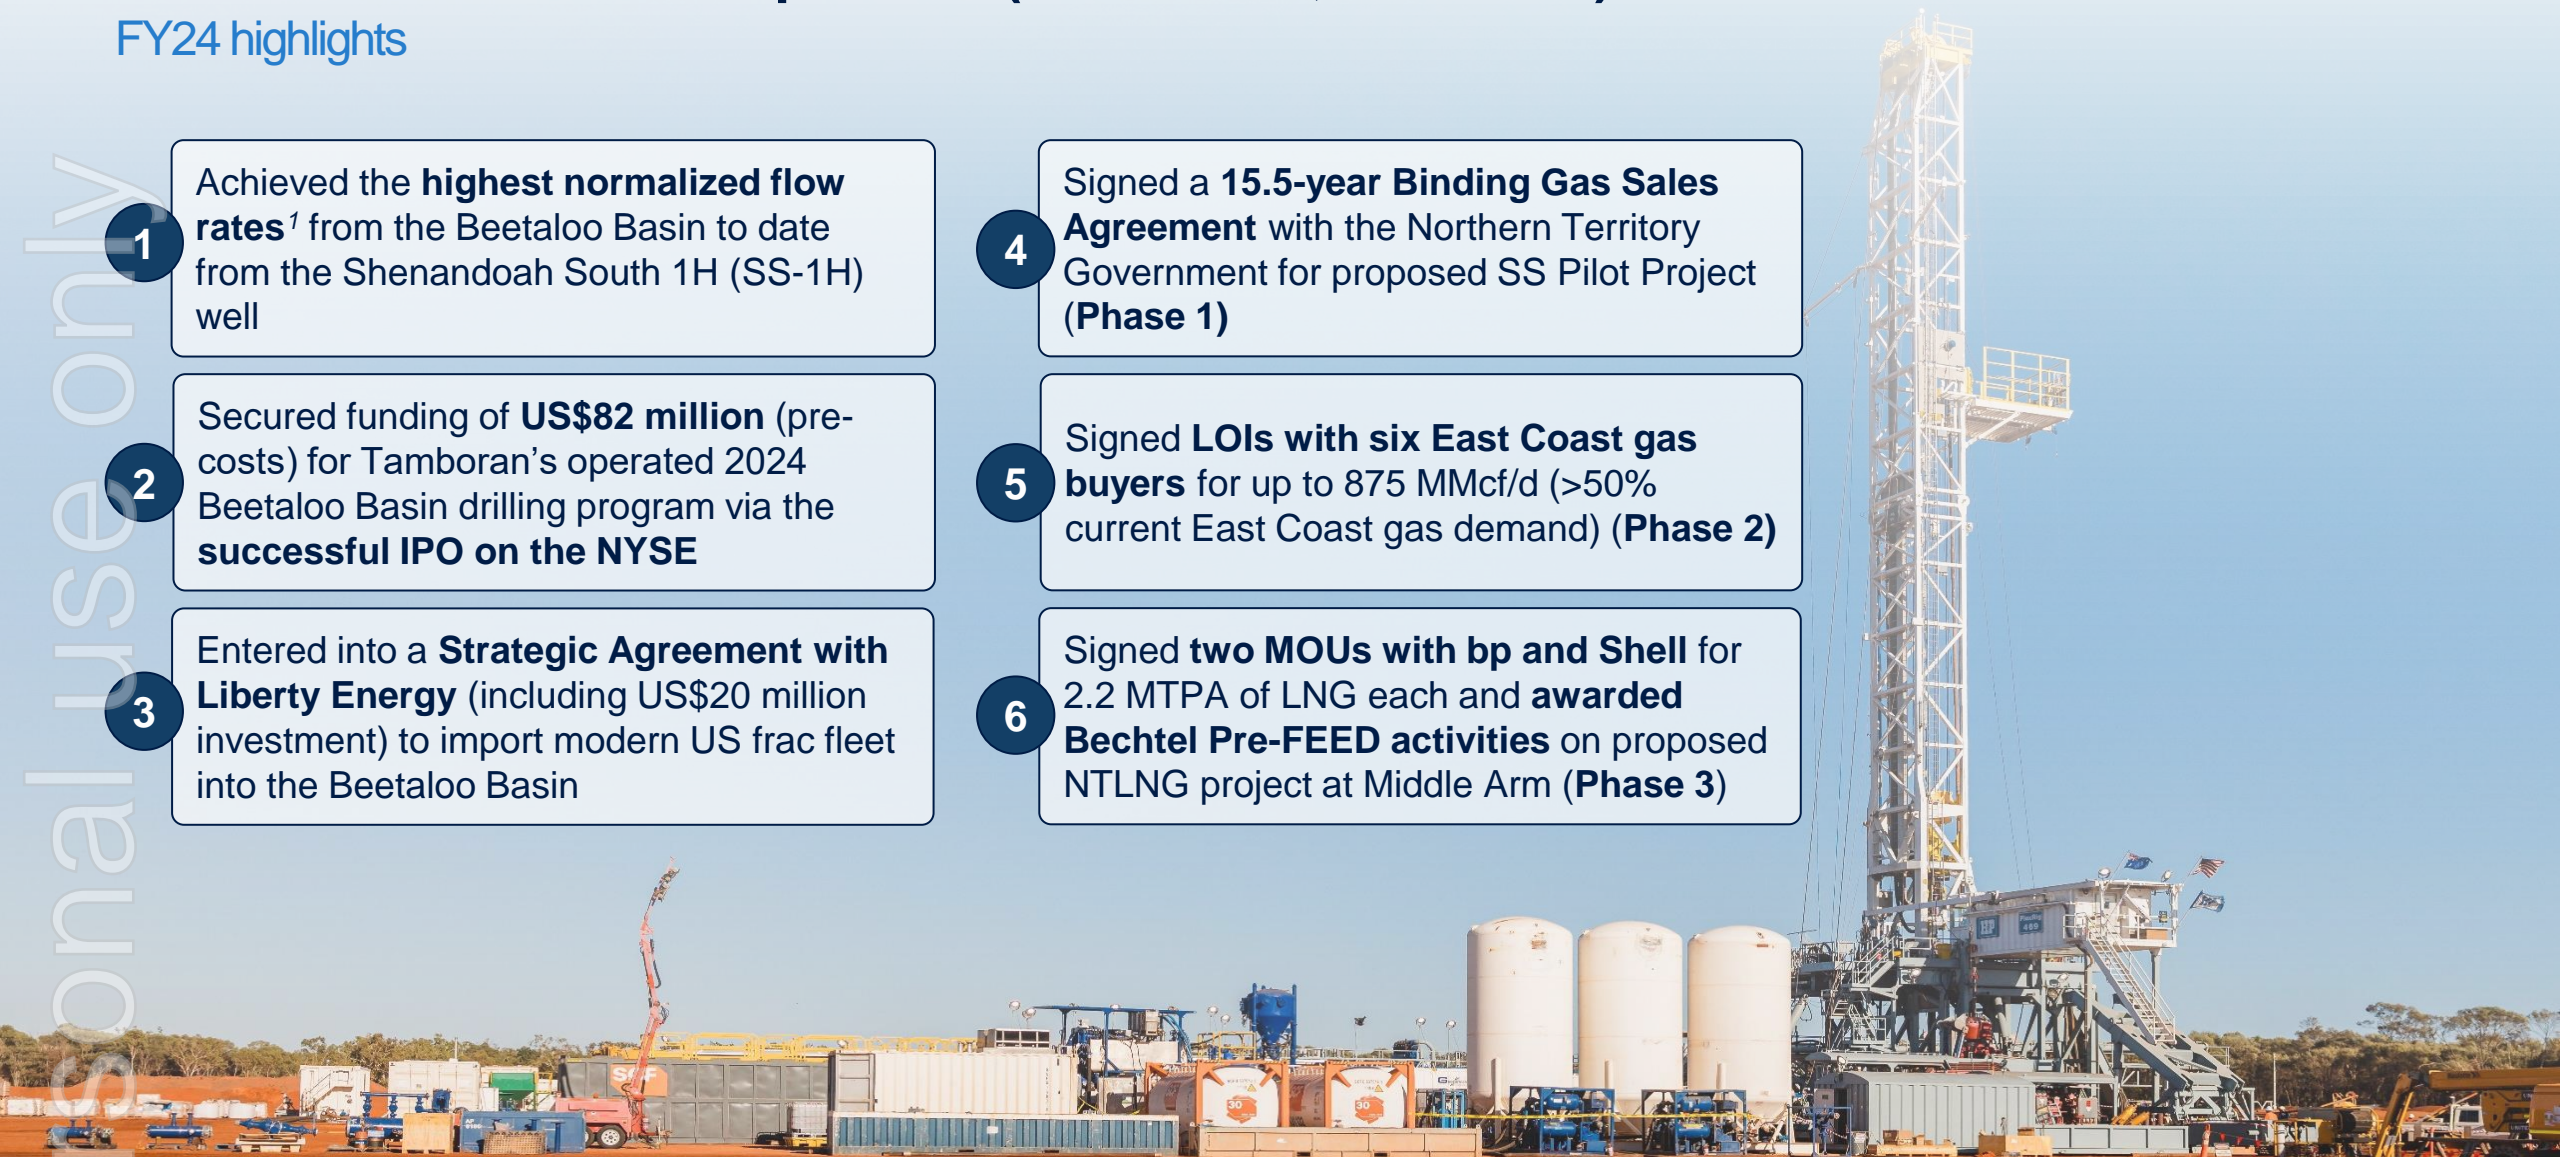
FY24 highlights

1
Achieved the **highest normalized flow rates**$^1$ from the Beetaloo Basin to date from the Shenandoah South 1H (SS-1H) well

2
Secured funding of **US$82 million** (pre-costs) for Tamboran's operated 2024 Beetaloo Basin drilling program via the **successful IPO on the NYSE**

3
Entered into a **Strategic Agreement with Liberty Energy** (including US$20 million investment) to import modern US frac fleet into the Beetaloo Basin

4
Signed a **15.5-year Binding Gas Sales Agreement** with the Northern Territory Government for proposed SS Pilot Project (**Phase 1)**

5
Signed **LOIs with six East Coast gas buyers** for up to 875 MMcf/d (>50% current East Coast gas demand) (**Phase 2)**

6
Signed **two MOUs with bp and Shell** for 2.2 MTPA of LNG each and **awarded Bechtel Pre-FEED activities** on proposed NTLNG project at Middle Arm (**Phase 3**)

sonal use only